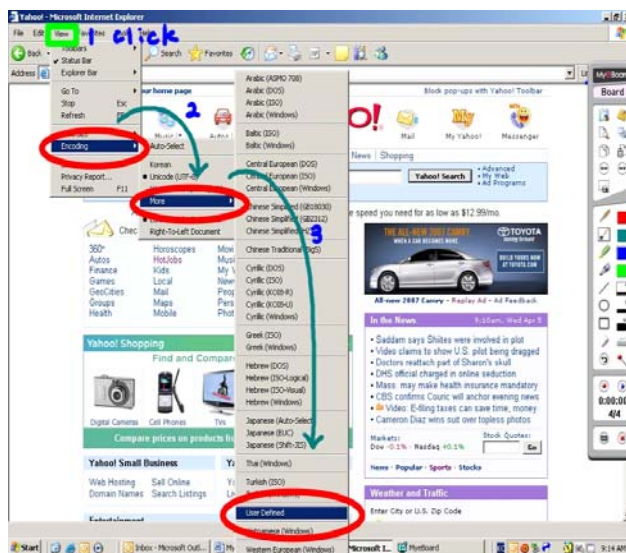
Yahoo! - Microsoft Internet Explorer

File Edit View Favorites Tools Help

click

Back

Toolbars
Status Bar
Explorer Bar

Go To
Stop Esc
Refresh

Encoding

Privacy Report...
Full Screen F11

Address

Search Favorites

your home page

2

Auto-Select

Korean
Unicode (UTF-8)

More

Right-To-Left Document

Arabic (ASMO 708)
Arabic (DOS)
Arabic (ISO)
Arabic (Windows)

Baltic (ISO)
Baltic (Windows)

Central European (DOS)
Central European (ISO)
Central European (Windows)

Chinese Simplified (GB18030)
Chinese Simplified (GB2312)
Chinese Simplified (HZ)

Chinese Traditional (Big5)

3

Cyrillic (DOS)
Cyrillic (ISO)
Cyrillic (KOI8-R)
Cyrillic (KOI8-U)
Cyrillic (Windows)

Greek (ISO)
Greek (Windows)

Hebrew (DOS)
Hebrew (ISO-Logical)
Hebrew (ISO-Visual)
Hebrew (Windows)

Japanese (Auto-Select)
Japanese (EUC)
Japanese (Shift-JIS)

Thai (Windows)

Turkish (ISO)

User Defined

Vietnamese (Windows)

Western European (Windows)

Block pop-ups with Yahoo! Toolbar

Mail My Yahoo! Messenger

News Shopping

Yahoo! Search

Advanced
My Web
Ad Programs

e speed you need for as low as $12.99/mo

THE ALL-NEW 2007 CAMRY
TOYOTA

All-new 2007 Camry - Replay Ad - Ad Feedback

In the News 9:16am, Wed Apr 5

Saddam says Shiites were involved in plot
Video claims to show U.S. pilot being dragged
Doctors reattach part of Sharon's skull
DHS official charged in online seduction
Mass. may make health insurance mandatory
CBS confirms Couric will anchor evening news
Video: E-filing taxes can save time, money
Cameron Diaz wins suit over topless photos

Markets: Dow -0.1% Nasdaq +0.1%
Stock Quotes: Go

News Popular Sports Stocks

Weather and Traffic

Enter City or U.S. Zip Code

Chec

360°
Autos
Finance
Games
GeoCities
Groups
Health

Horoscopes
HotJobs
Kids
Local
Mail
Maps
Mobile

Yahoo! Shopping

Find and Compare

Digital Cameras Cell Phones TVs

Compare prices on products fr

Yahoo! Small Business

Web Hosting
Domain Names
Sell Online
Search Listings

Entertainment

Board

0:00:0
4/4

Start Inbox - Microsoft Outl... Microsoft I... MyBoard 9:14 AM